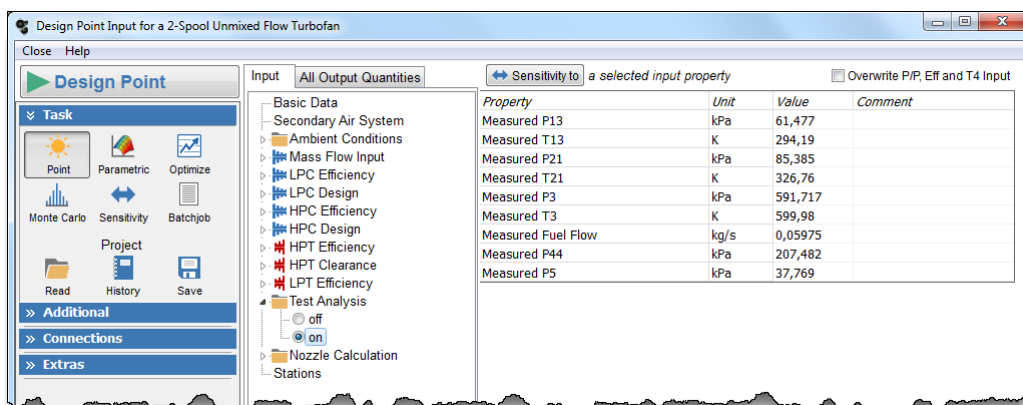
Design Point Input for a 2-Spool Unmixed Flow Turbofan

Close Help

Design Point

Task

Point Parametric Optimize

Monte Carlo Sensitivity Batchjob

Project

Read History Save

Additional

Connections

Extras

Input | All Output Quantities

Basic Data
Secondary Air System
Ambient Conditions
Mass Flow Input
LPC Efficiency
LPC Design
HPC Efficiency
HPC Design
HPT Efficiency
HPT Clearance
LPT Efficiency
Test Analysis
off
on
Nozzle Calculation
Stations

Sensitivity to a selected input property

Overwrite P/P, Eff and T4 Input

| Property | Unit | Value | Comment |
|---|---|---|---|
| Measured P13 | kPa | 61,477 | |
| Measured T13 | K | 294,19 | |
| Measured P21 | kPa | 85,385 | |
| Measured T21 | K | 326,76 | |
| Measured P3 | kPa | 591,717 | |
| Measured T3 | K | 599,98 | |
| Measured Fuel Flow | kg/s | 0,05975 | |
| Measured P44 | kPa | 207,482 | |
| Measured P5 | kPa | 37,769 | |